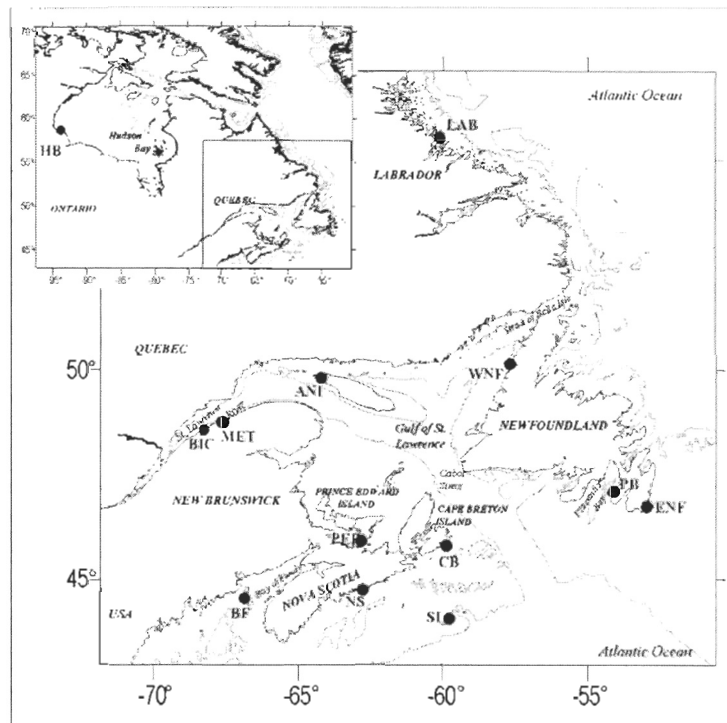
70°
65°
60°
55°
50°
45°
HB
Hudson Bay
ONTARIO
QUEBEC
95°
90°
85°
80°
75°
70°
65°
60°
55°
Atlantic Ocean
LAB
LABRADOR
Strait of Belle Isle
QUEBEC
50°
ANI
WNF
BIC
MET
St. Lawrence Estuary
Gulf of St. Lawrence
NEWFOUNDLAND
Cabot Strait
NEW BRUNSWICK
PRINCE EDWARD ISLAND
CAPE BRETON ISLAND
PB
Placentia Bay
ENF
PEI
CB
45°
Bay of Fundy
BF
NOVA SCOTIA
NS
USA
SI
Atlantic Ocean
-70°
-65°
-60°
-55°